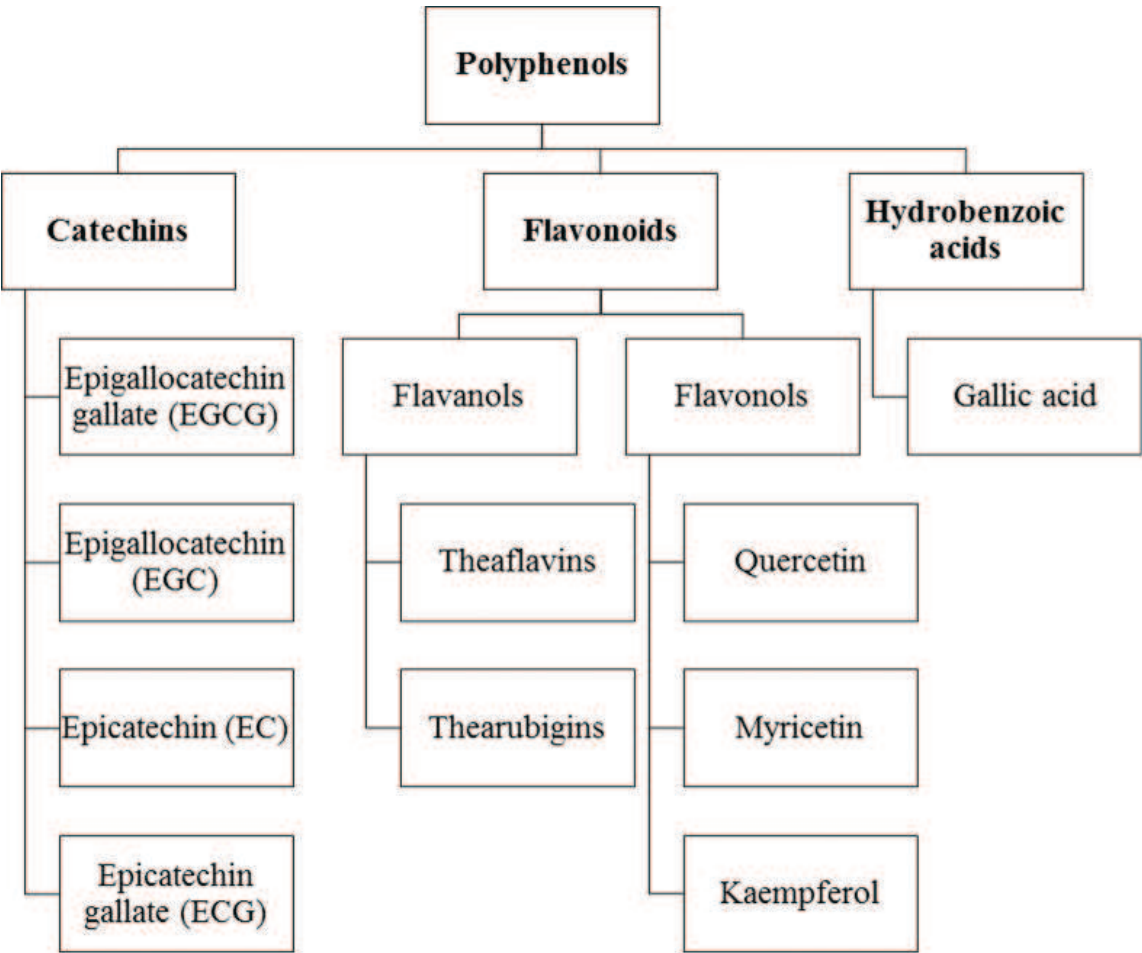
Polyphenols

Catechins

Flavonoids

Hydrobenzoic acids

Epigallocatechin gallate (EGCG)

Epigallocatechin (EGC)

Epicatechin (EC)

Epicatechin gallate (ECG)

Flavanols

Flavonols

Theaflavins

Thearubigins

Quercetin

Myricetin

Kaempferol

Gallic acid